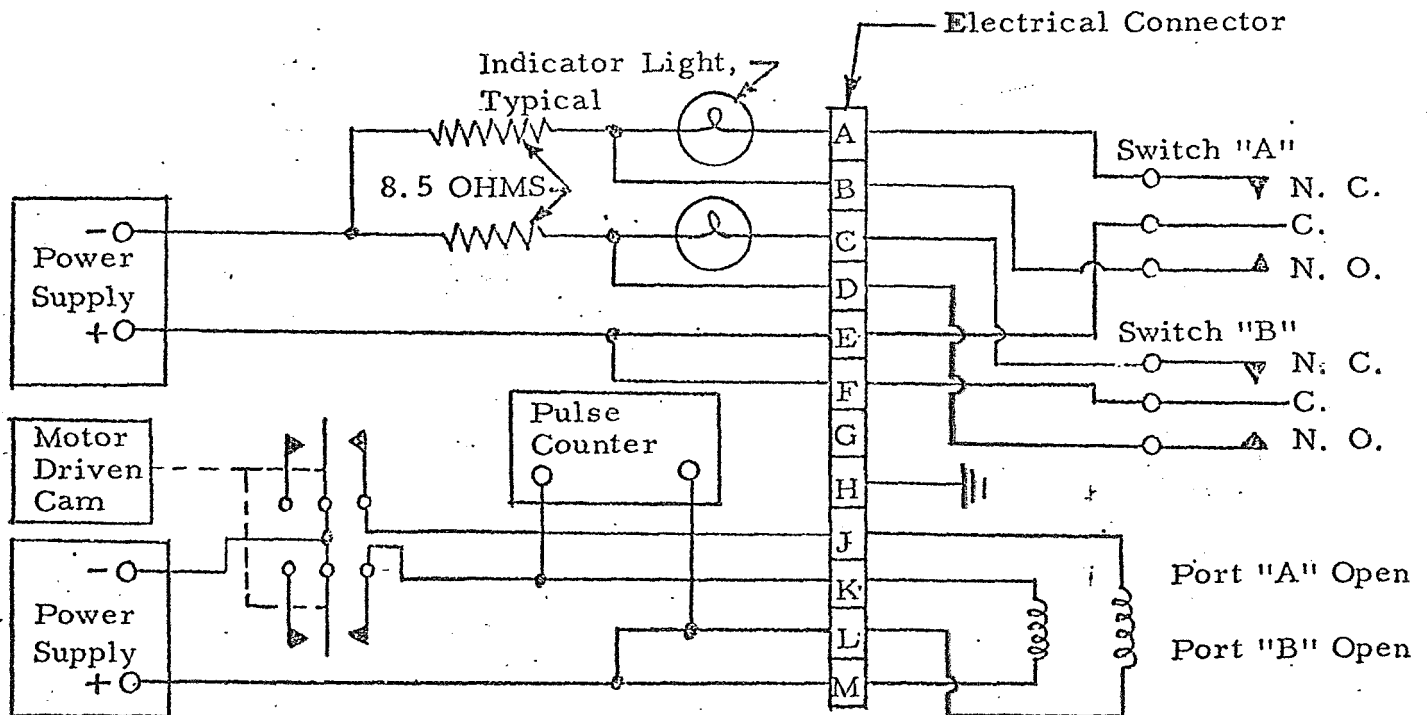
Electrical Connector
Indicator Light, Typical
8.5 OHMS
Power Supply
−
+
A
B
C
D
E
F
G
H
J
K
L
M
Switch "A"
N. C.
C.
N. O.
Switch "B"
N. C.
C.
N. O.
Pulse Counter
Motor Driven Cam
Power Supply
−
+
Port "A" Open
Port "B" Open